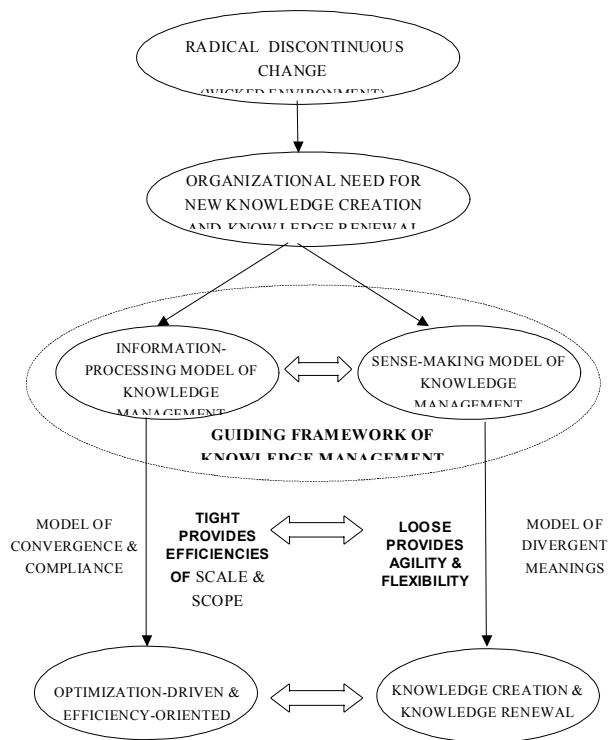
RADICAL DISCONTINUOUS CHANGE (WICKED ENVIRONMENT)

ORGANIZATIONAL NEED FOR NEW KNOWLEDGE CREATION AND KNOWLEDGE RENEWAL

INFORMATION-PROCESSING MODEL OF KNOWLEDGE MANAGEMENT

SENSE-MAKING MODEL OF KNOWLEDGE MANAGEMENT

GUIDING FRAMEWORK OF KNOWLEDGE MANAGEMENT

MODEL OF CONVERGENCE & COMPLIANCE

TIGHT PROVIDES EFFICIENCIES OF SCALE & SCOPE

LOOSE PROVIDES AGILITY & FLEXIBILITY

MODEL OF DIVERGENT MEANINGS

OPTIMIZATION-DRIVEN & EFFICIENCY-ORIENTED

KNOWLEDGE CREATION & KNOWLEDGE RENEWAL